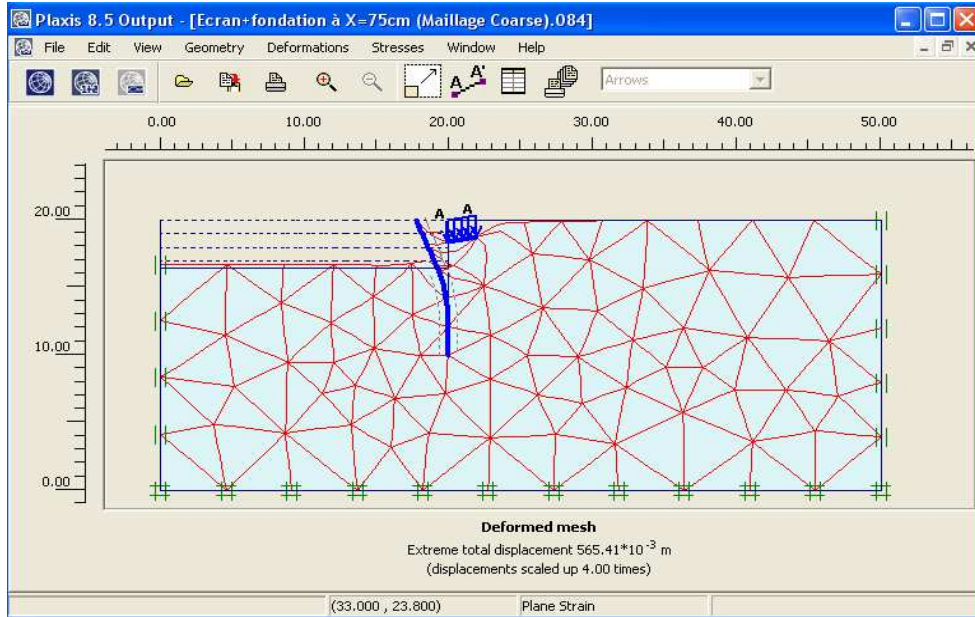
Plaxis 8.5 Output - [Ecran+fondation à X=75cm (Maillage Coarse).084]

File Edit View Geometry Deformations Stresses Window Help

Arrows

0.00 10.00 20.00 30.00 40.00 50.00

20.00

10.00

0.00

A A

Deformed mesh

Extreme total displacement 565.41*10$^{-3}$ m

(displacements scaled up 4.00 times)

(33.000 , 23.800) Plane Strain